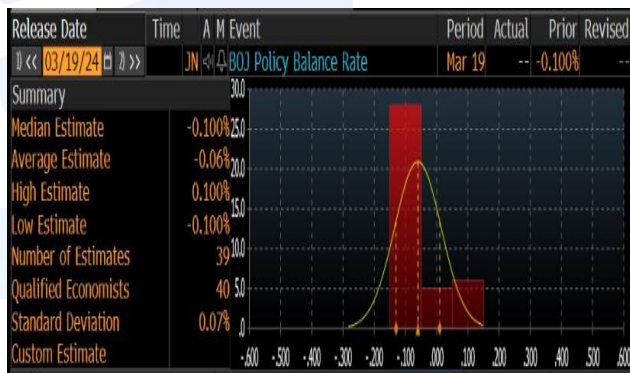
| Release Date | Time | A | M | Event | Period | Actual | Prior | Revised |
|---|---|---|---|---|---|---|---|---|
| 03/19/24 | | JN | | BOJ Policy Balance Rate | Mar 19 | -- | -0.100% | -- |

Summary

| | |
|---|---|
| Median Estimate | -0.100% |
| Average Estimate | -0.06% |
| High Estimate | 0.100% |
| Low Estimate | -0.100% |
| Number of Estimates | 39 |
| Qualified Economists | 40 |
| Standard Deviation | 0.07% |
| Custom Estimate | |

30.0
25.0
20.0
15.0
10.0
5.0
.0

-.600 -.500 -.400 -.300 -.200 -.100 .000 .100 .200 .300 .400 .500 .600